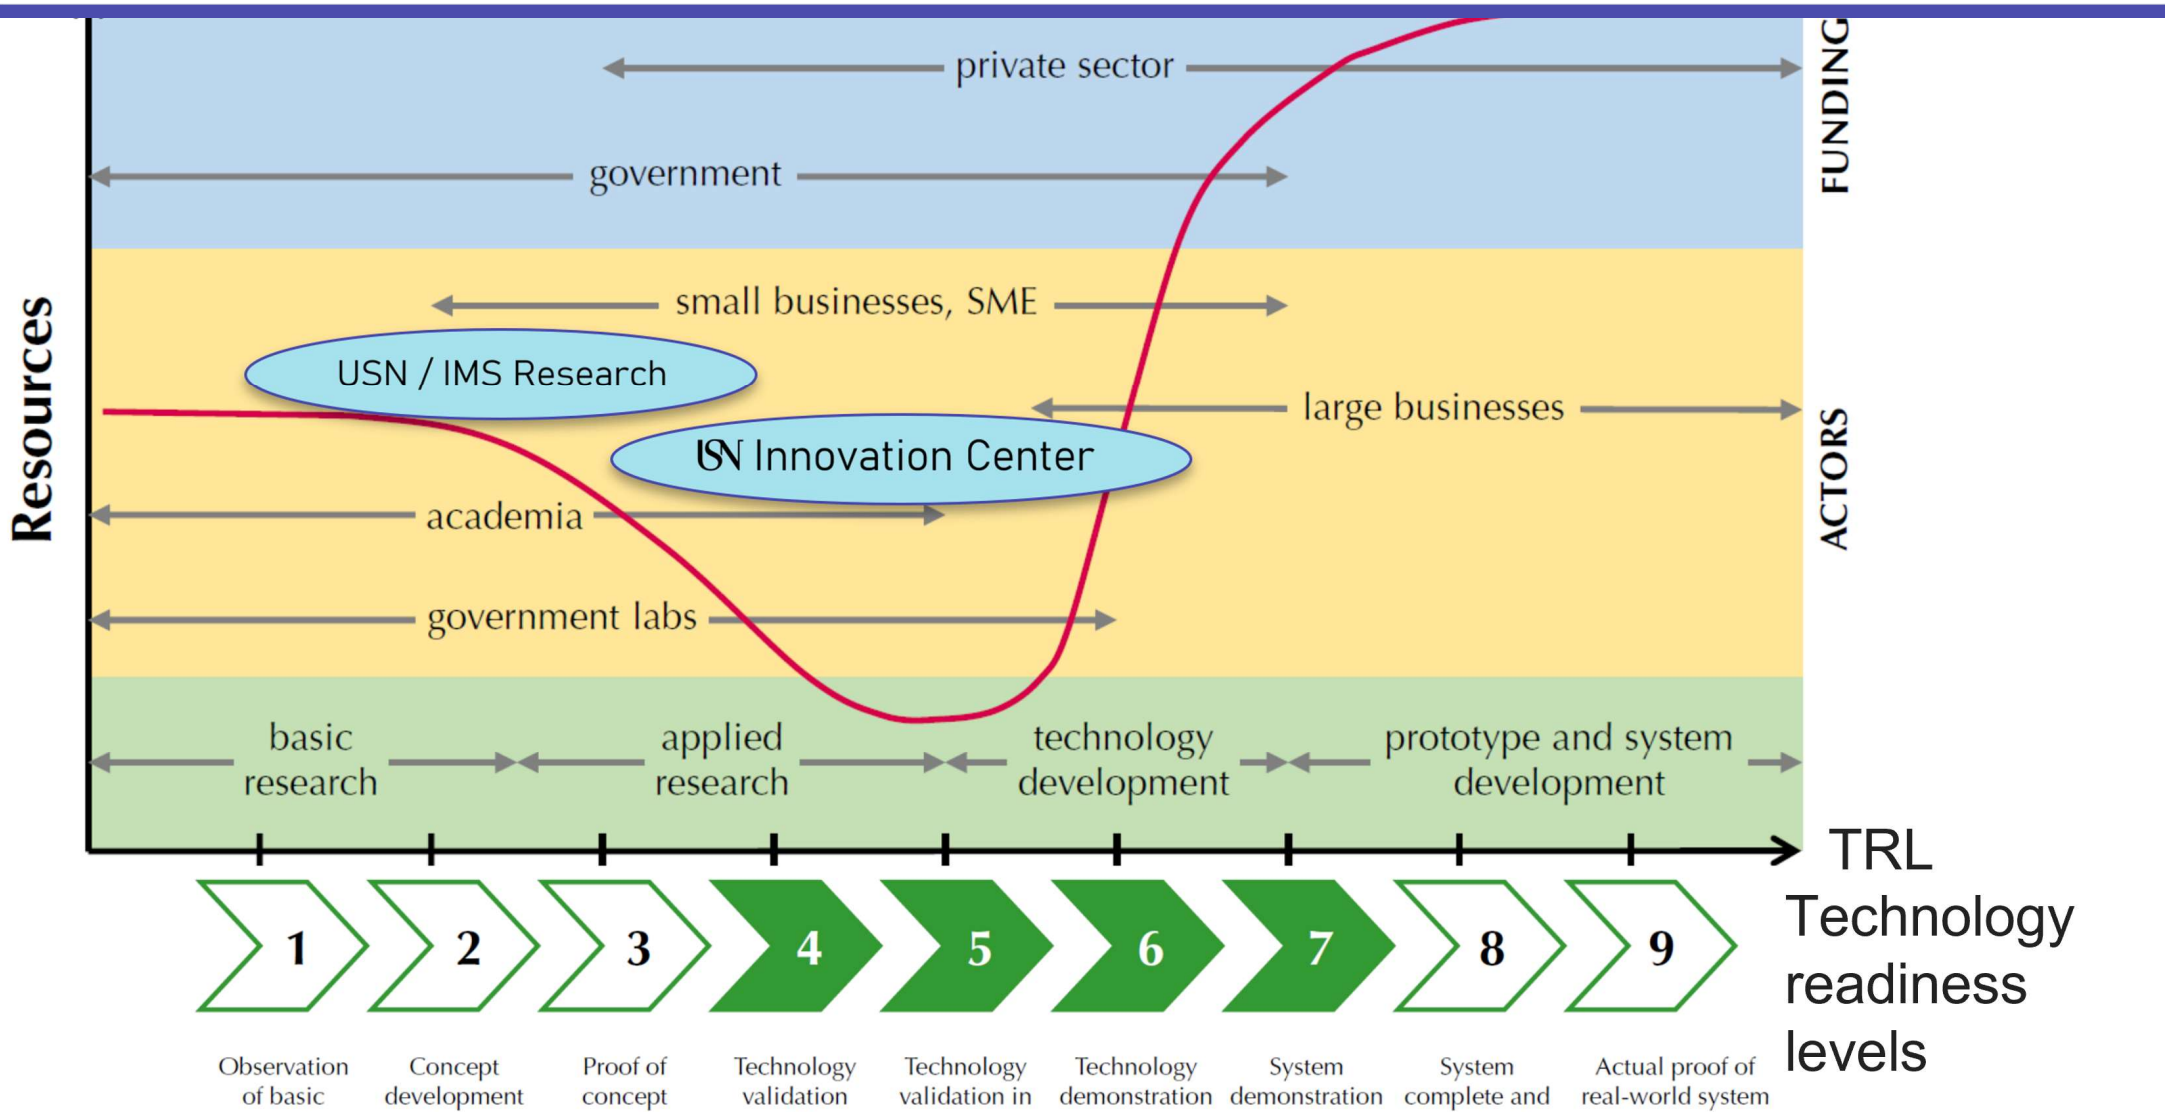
FUNDING

private sector

government

Resources

small businesses, SME

USN / IMS Research

large businesses

ACTORS

USN Innovation Center

academia

government labs

basic research

applied research

technology development

prototype and system development

TRL
Technology readiness levels

1 2 3 4 5 6 7 8 9

Observation of basic

Concept development

Proof of concept

Technology validation

Technology validation in

Technology demonstration

System demonstration

System complete and

Actual proof of real-world system